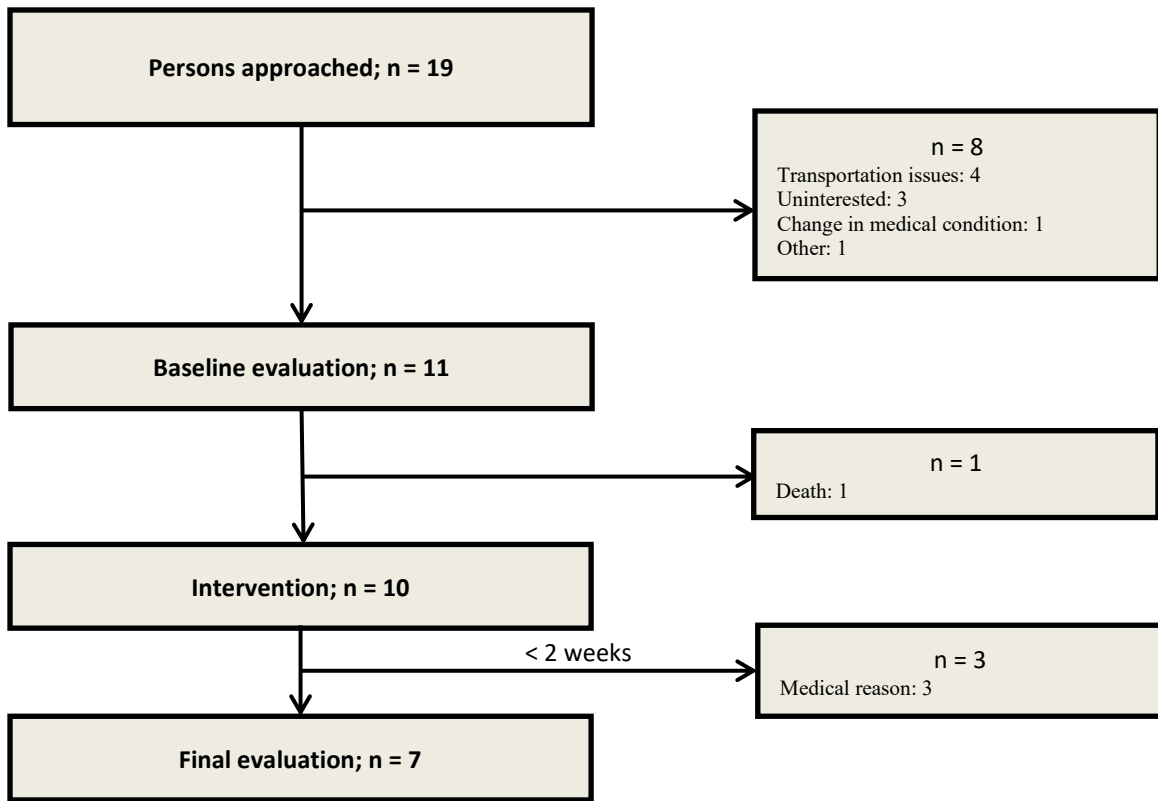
Persons approached; n = 19

n = 8
Transportation issues: 4
Uninterested: 3
Change in medical condition: 1
Other: 1

Baseline evaluation; n = 11

n = 1
Death: 1

Intervention; n = 10

< 2 weeks

n = 3
Medical reason: 3

Final evaluation; n = 7